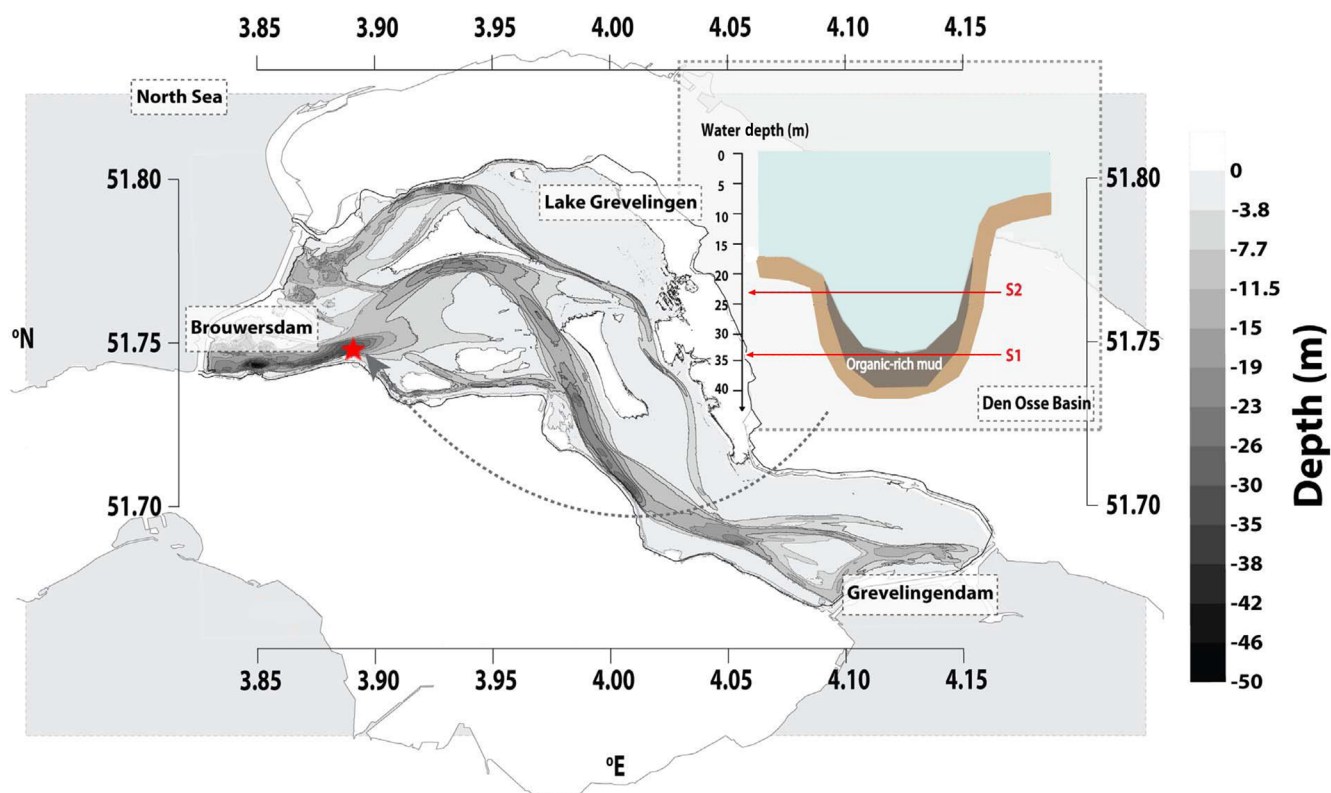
3.85 3.90 3.95 4.00 4.05 4.10 4.15

North Sea

51.80

Lake Grevelingen

Water depth (m)

0
5
10
15
20
25
30
35
40

S2

S1

Organic-rich mud

Den Osse Basin

51.80

51.75

51.70

Brouwersdam

ºN

51.75

51.70

Grevelingendam

3.85 3.90 3.95 4.00 4.05 4.10 4.15

ºE

0
-3.8
-7.7
-11.5
-15
-19
-23
-26
-30
-35
-38
-42
-46
-50

Depth (m)